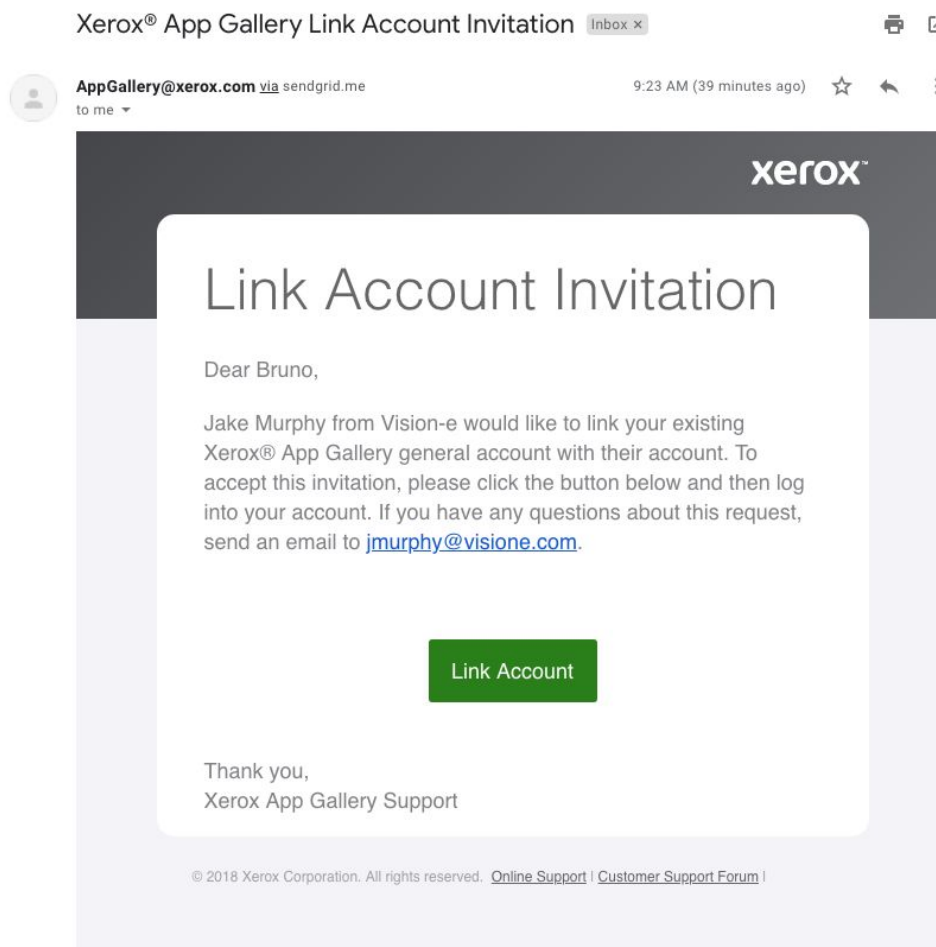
Xerox® App Gallery Link Account Invitation Inbox ×

AppGallery@xerox.com via sendgrid.me
to me

9:23 AM (39 minutes ago)

xerox

Link Account Invitation

Dear Bruno,

Jake Murphy from Vision-e would like to link your existing Xerox® App Gallery general account with their account. To accept this invitation, please click the button below and then log into your account. If you have any questions about this request, send an email to jmurphy@visione.com.

Link Account

Thank you,
Xerox App Gallery Support

© 2018 Xerox Corporation. All rights reserved. Online Support | Customer Support Forum |